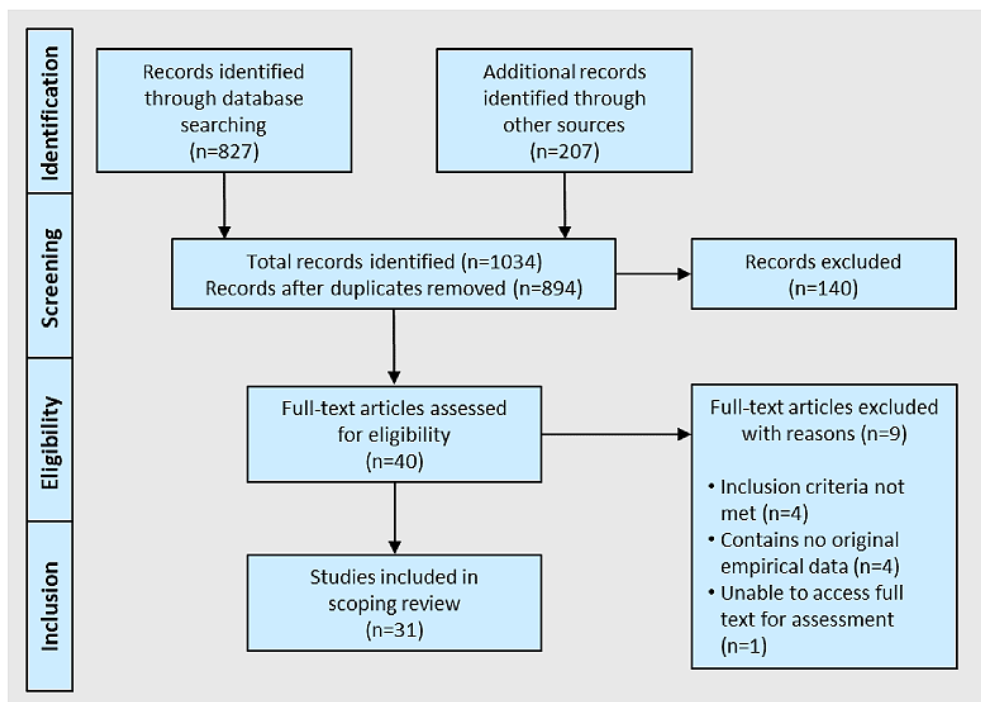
Identification

Records identified through database searching (n=827)

Additional records identified through other sources (n=207)

Screening

Total records identified (n=1034)
Records after duplicates removed (n=894)

Records excluded (n=140)

Eligibility

Full-text articles assessed for eligibility (n=40)

Full-text articles excluded with reasons (n=9)

• Inclusion criteria not met (n=4)
• Contains no original empirical data (n=4)
• Unable to access full text for assessment (n=1)

Inclusion

Studies included in scoping review (n=31)